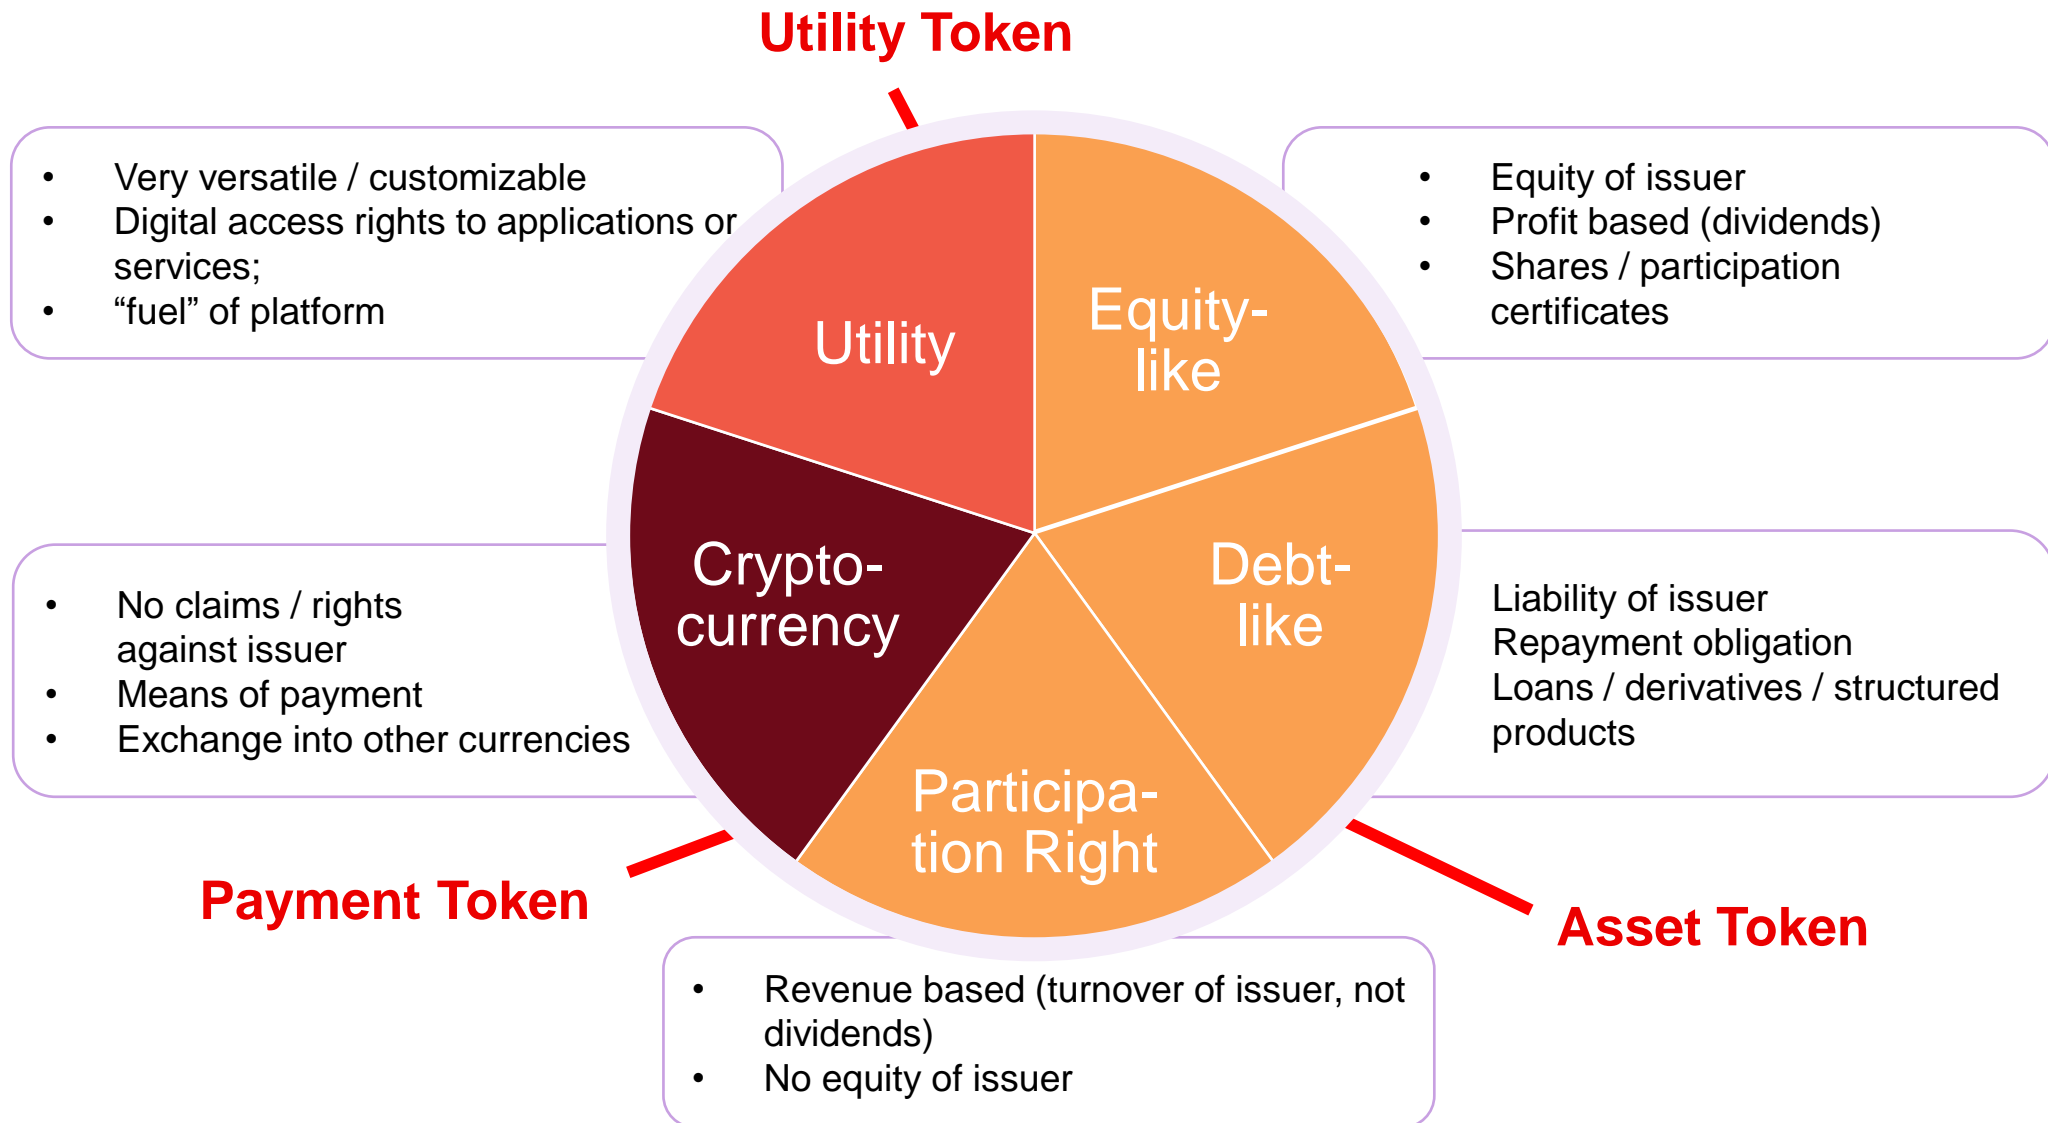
Utility Token

• Very versatile / customizable
• Digital access rights to applications or services;
• “fuel” of platform

Utility

Equity-like

• Equity of issuer
• Profit based (dividends)
• Shares / participation certificates

• No claims / rights against issuer
• Means of payment
• Exchange into other currencies

Crypto-currency

Debt-like

Liability of issuer
Repayment obligation
Loans / derivatives / structured products

Participation Right

Payment Token

Asset Token

• Revenue based (turnover of issuer, not dividends)
• No equity of issuer